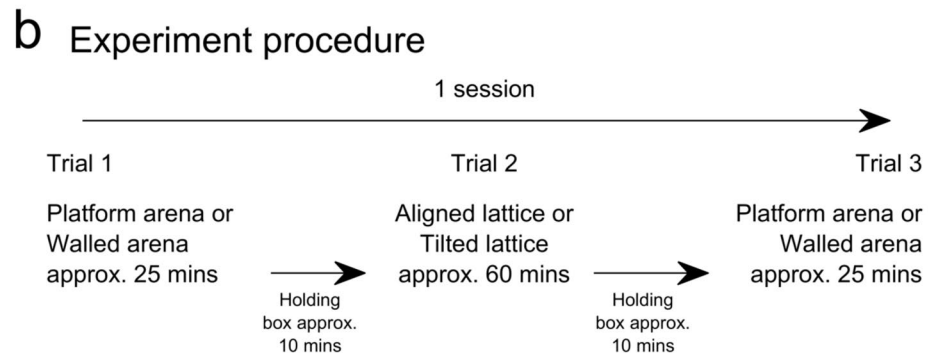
b Experiment procedure

1 session

Trial 1

Platform arena or Walled arena approx. 25 mins

Holding box approx. 10 mins

Trial 2

Aligned lattice or Tilted lattice approx. 60 mins

Holding box approx. 10 mins

Trial 3

Platform arena or Walled arena approx. 25 mins